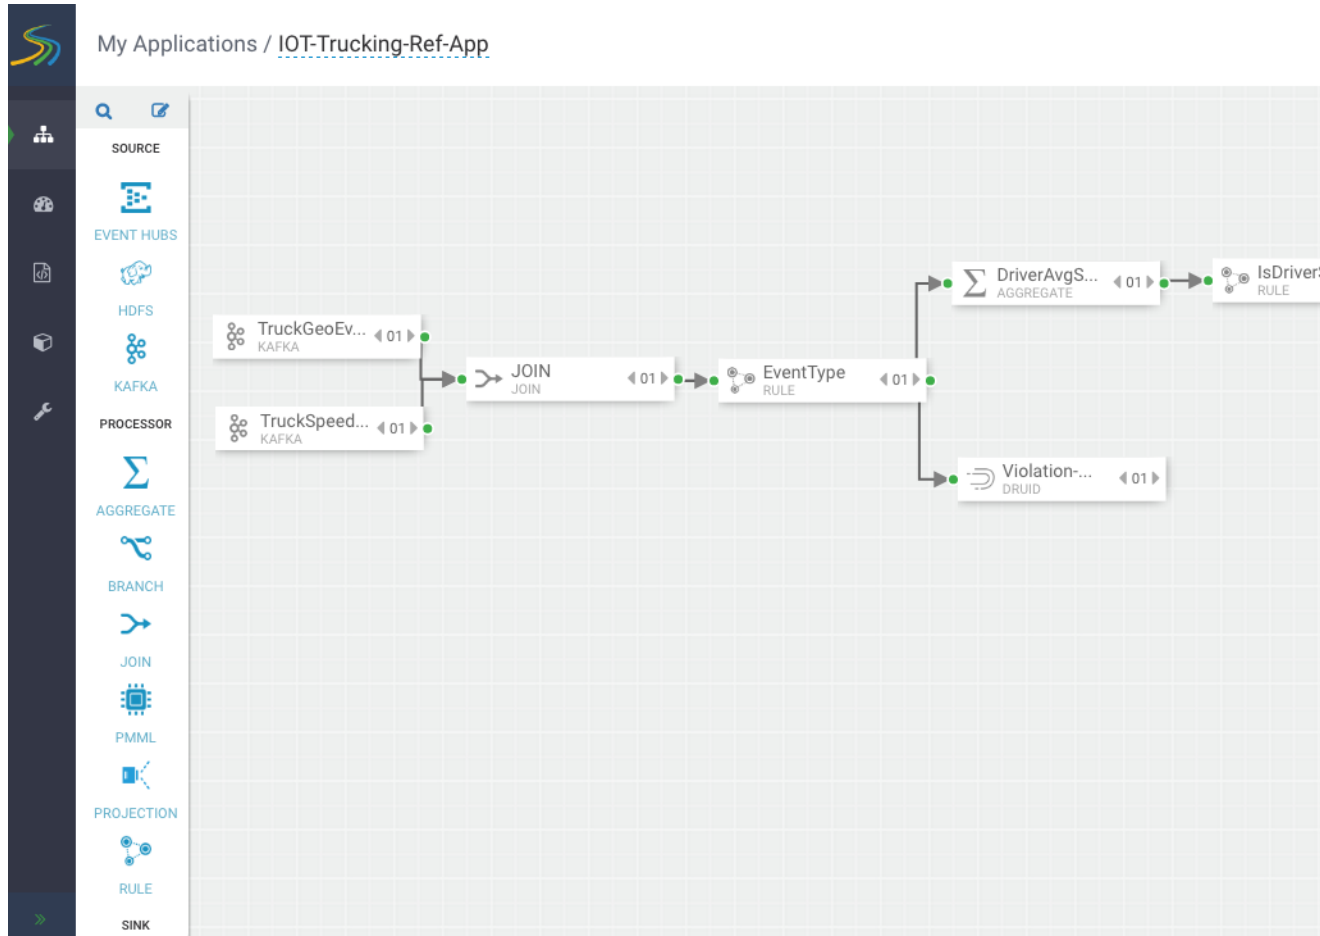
My Applications / IOT-Trucking-Ref-App

SOURCE

EVENT HUBS

HDFS

KAFKA

PROCESSOR

AGGREGATE

BRANCH

JOIN

PMML

PROJECTION

RULE

SINK

TruckGeoEv... KAFKA 01

TruckSpeed... KAFKA 01

JOIN JOIN 01

EventType RULE 01

DriverAvgS... AGGREGATE 01

IsDriver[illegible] RULE

Violation-... DRUID 01